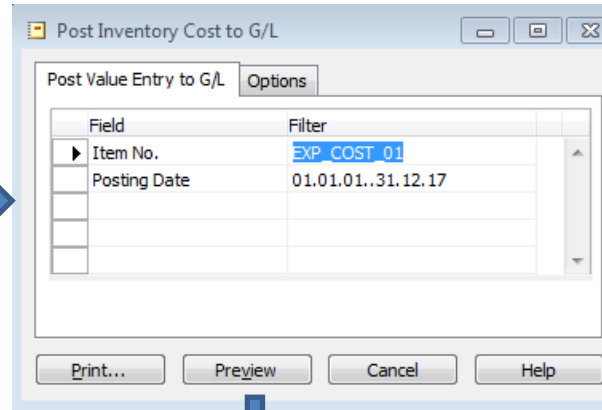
Post Inventory Cost to G/L

Post Value Entry to G/L | Options

| Field | Filter |
|---|---|
| Item No. | EXP_COST_01 |
| Posting Date | 01.01.01..31.12.17 |
| | |
| | |
| | |

Print... Preview Cancel Help